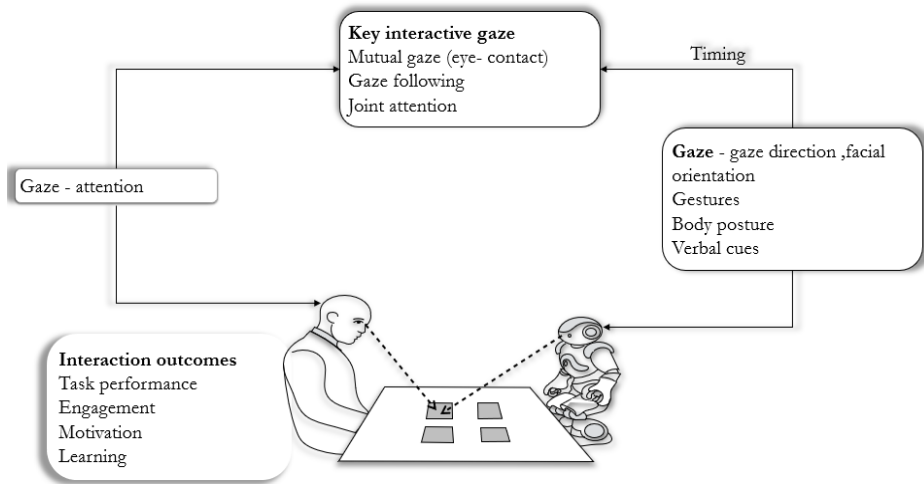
**Key interactive gaze**
Mutual gaze (eye- contact)
Gaze following
Joint attention

Timing

Gaze - attention

**Gaze** - gaze direction ,facial orientation
Gestures
Body posture
Verbal cues

**Interaction outcomes**
Task performance
Engagement
Motivation
Learning